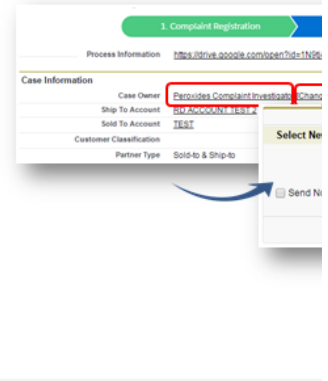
1. Complaint Registration

Process Information https://drive.google.com/open?id=1N9b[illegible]

Case Information

Case Owner Peroxides Complaint Investigato [Chang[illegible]

Ship To Account RD ACCOUNT TEST 2

Sold To Account TEST

Customer Classification

Partner Type Sold-to & Ship-to

Select Ne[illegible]

Send N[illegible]